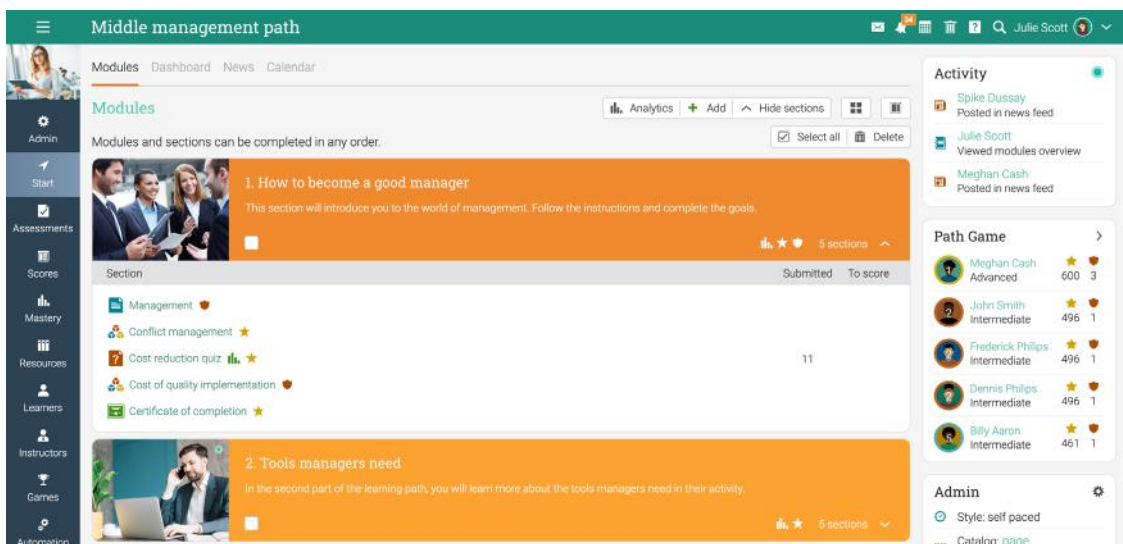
Middle management path

34

Julie Scott

Admin
Start
Assessments
Scores
Mastery
Resources
Learners
Instructors
Games
Automation

Modules Dashboard News Calendar

Modules

Analytics + Add Hide sections

Modules and sections can be completed in any order.

Select all Delete

1. How to become a good manager

This section will introduce you to the world of management. Follow the instructions and complete the goals.

5 sections

| Section | Submitted | To score |
|---|---|---|
| Management | | |
| Conflict management | | |
| Cost reduction quiz | 11 | |
| Cost of quality implementation | | |
| Certificate of completion | | |

2. Tools managers need

In the second part of the learning path, you will learn more about the tools managers need in their activity.

5 sections

Activity

Spike Dussay
Posted in news feed

Julie Scott
Viewed modules overview

Meghan Cash
Posted in news feed

Path Game

Meghan Cash
Advanced
600 3

John Smith
Intermediate
496 1

Frederick Philips
Intermediate
496 1

Dennis Philips
Intermediate
496 1

Billy Aaron
Intermediate
461 1

Admin

Style: self paced

Catalog: page